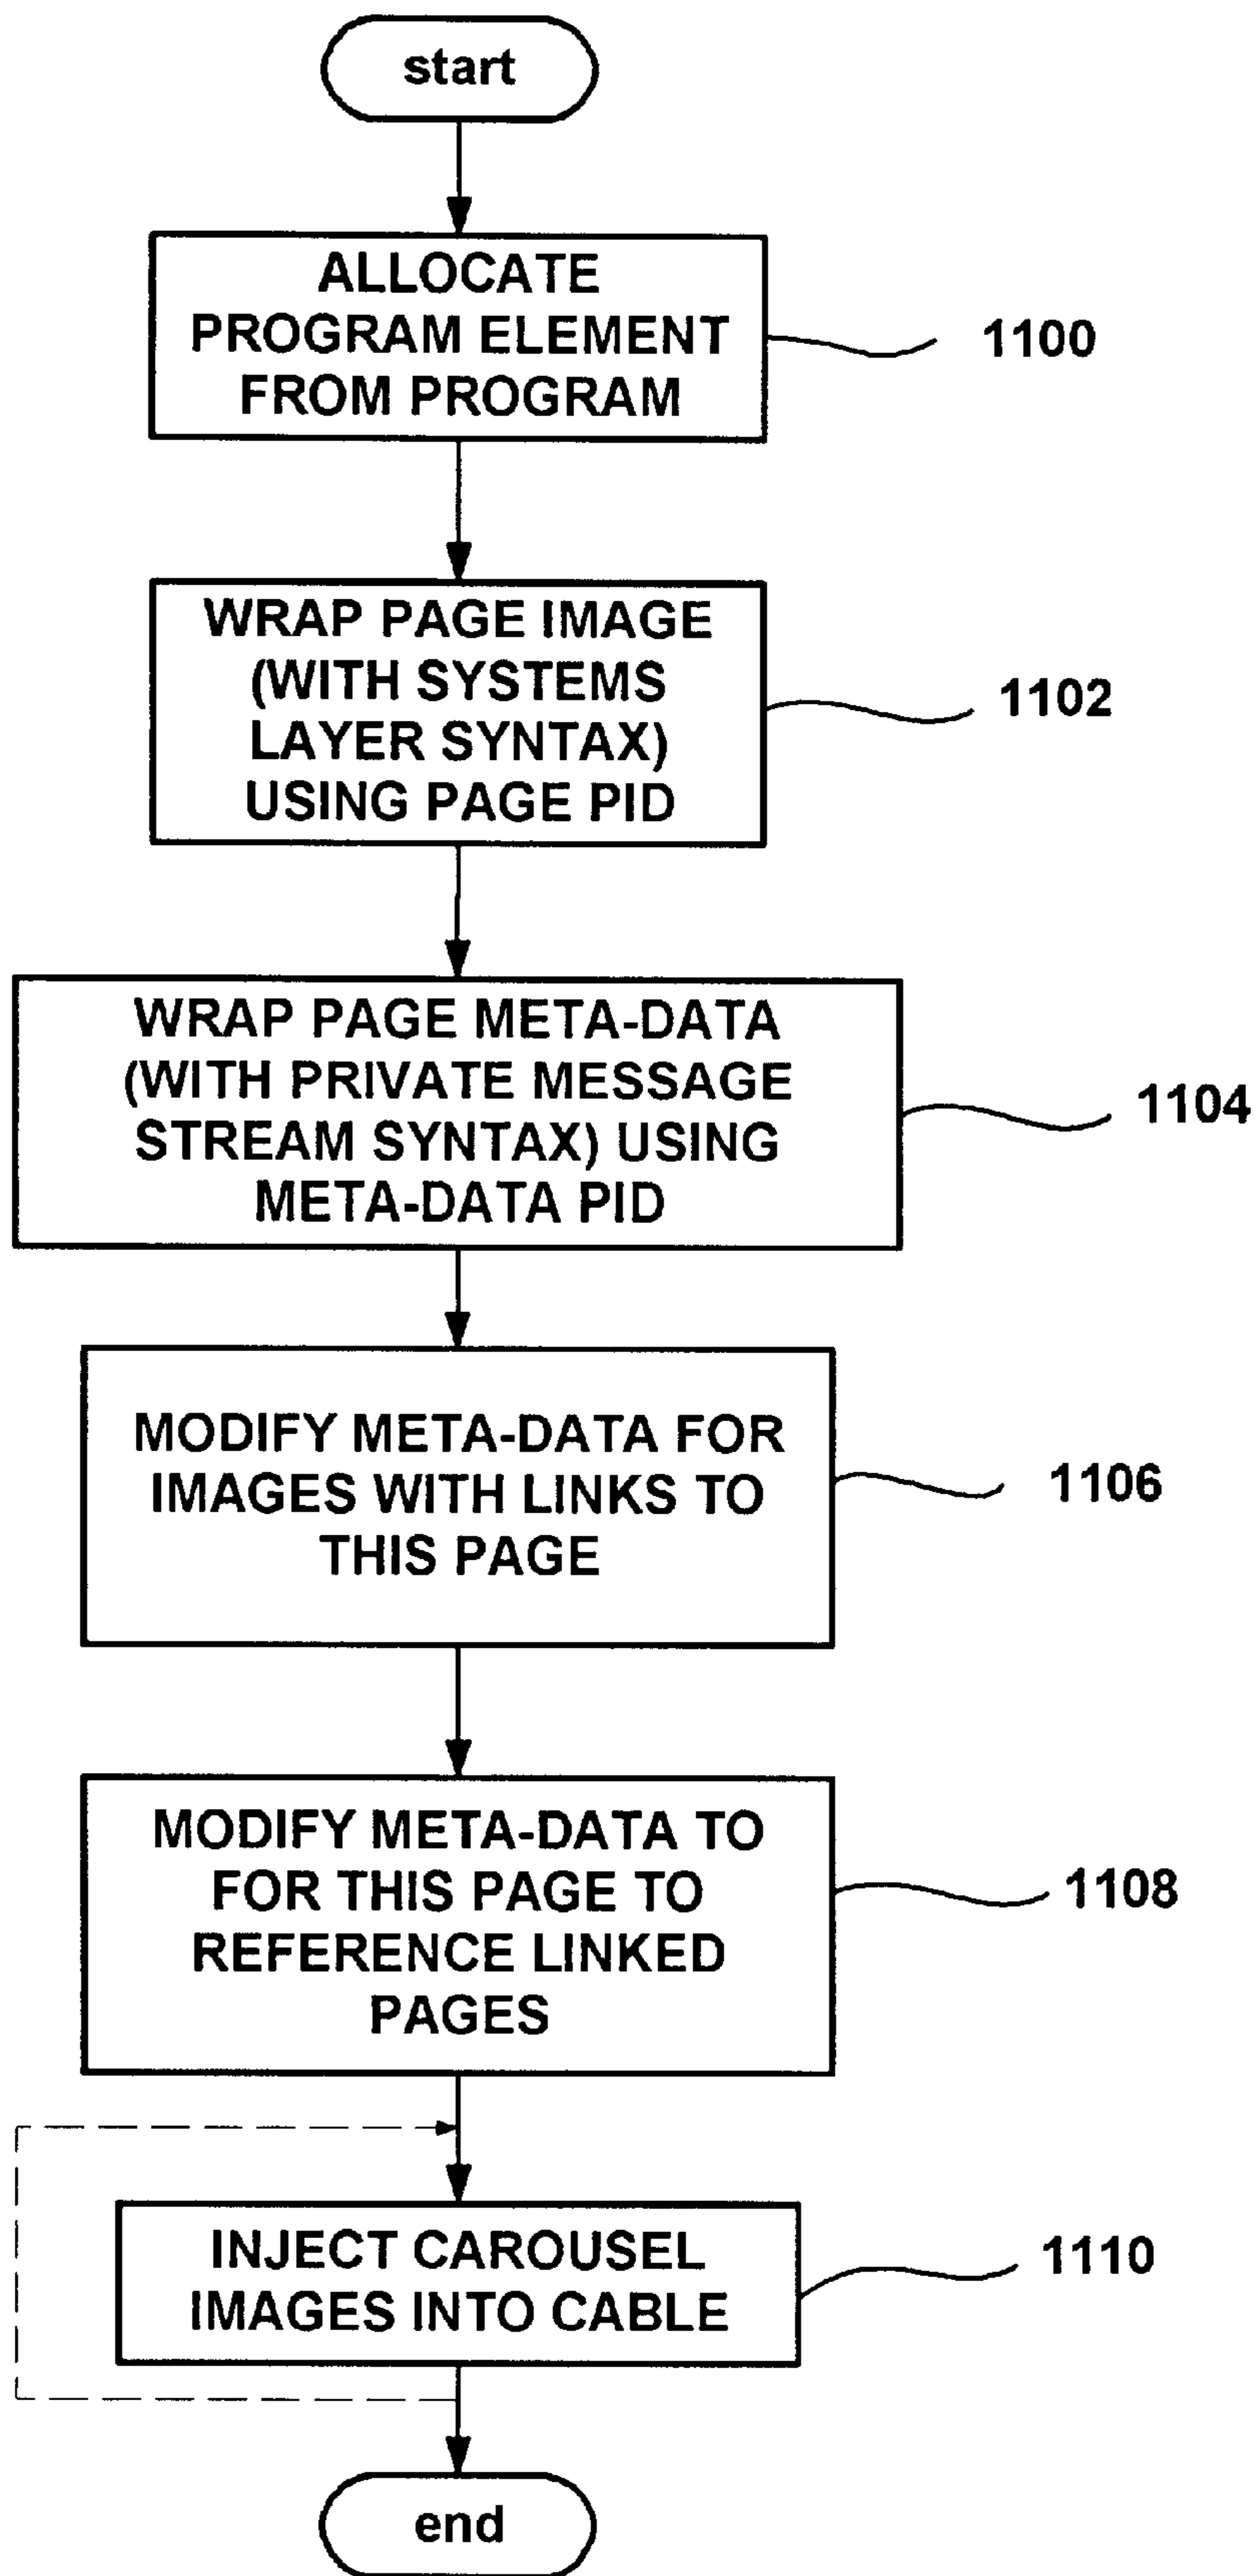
start

ALLOCATE PROGRAM ELEMENT FROM PROGRAM

1100

WRAP PAGE IMAGE (WITH SYSTEMS LAYER SYNTAX) USING PAGE PID

1102

WRAP PAGE META-DATA (WITH PRIVATE MESSAGE STREAM SYNTAX) USING META-DATA PID

1104

MODIFY META-DATA FOR IMAGES WITH LINKS TO THIS PAGE

1106

MODIFY META-DATA TO FOR THIS PAGE TO REFERENCE LINKED PAGES

1108

INJECT CAROUSEL IMAGES INTO CABLE

1110

end